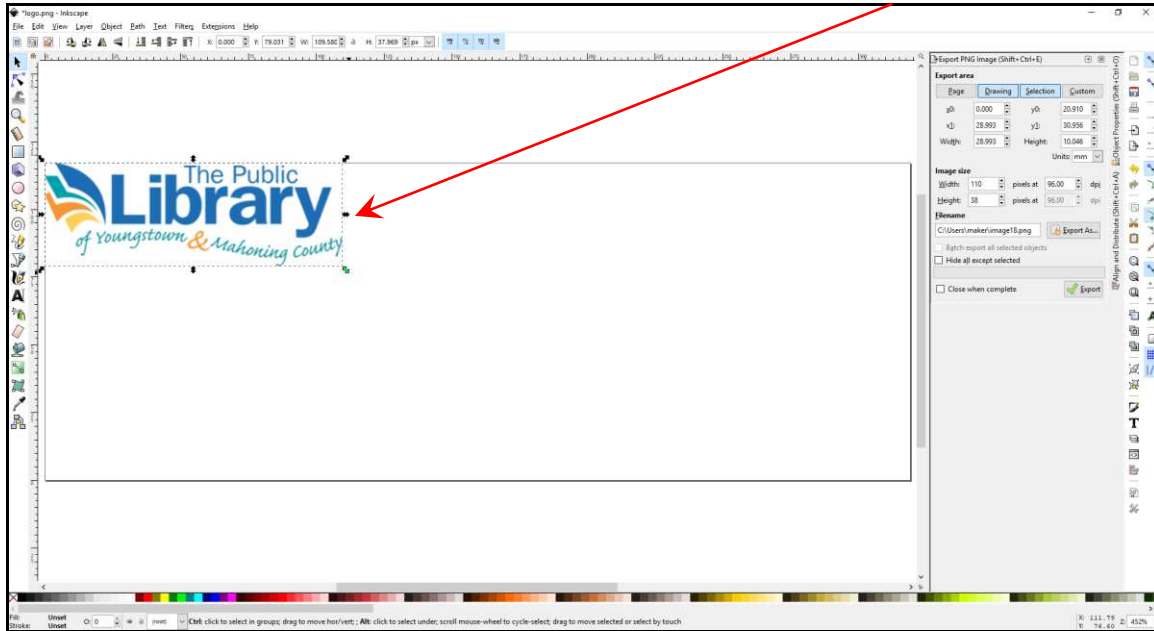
*logo.png - Inkscape

File Edit View Layer Object Path Text Filters Extensions Help

X: 0.000 Y: 79.031 W: 109.580 H: 37.969 px

The Public Library of Youngstown & Mahoning County

Export PNG Image (Shift+Ctrl+E)

Export area

Page Drawing Selection Custom

x0: 0.000 y0: 20.910

x1: 28.993 y1: 30.956

Width: 28.993 Height: 10.046

Units: mm

Image size

Width: 110 pixels at 96.00 dpi

Height: 38 pixels at 96.00 dpi

Filename

C:\Users\maker\image18.png Export As...

Batch export all selected objects

Hide all except selected

Close when complete

Export

Object Properties (Shift+Ctrl+O)

Align and Distribute (Shift+Ctrl+A)

Fill: Unset
Stroke: Unset

O: 0

(root)

Ctrl: click to select in groups; drag to move hor/vert; Alt: click to select under; scroll mouse-wheel to cycle-select; drag to move selected or select by touch

X: 111.79
Y: 74.60

Z: 452%